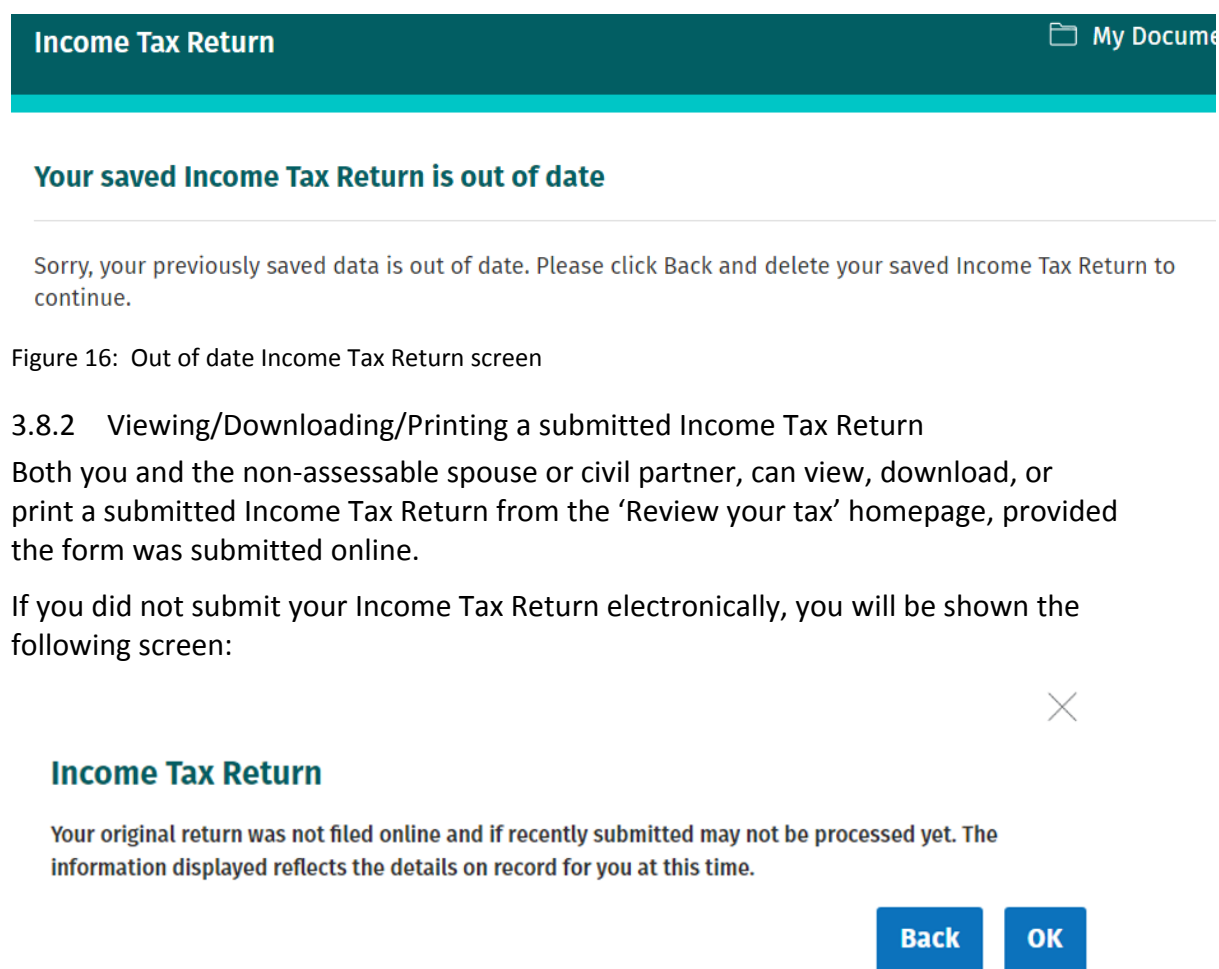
Income Tax Return

My Docume

Your saved Income Tax Return is out of date

Sorry, your previously saved data is out of date. Please click Back and delete your saved Income Tax Return to continue.

Figure 16: Out of date Income Tax Return screen

3.8.2 Viewing/Downloading/Printing a submitted Income Tax Return

Both you and the non-assessable spouse or civil partner, can view, download, or print a submitted Income Tax Return from the ‘Review your tax’ homepage, provided the form was submitted online.

If you did not submit your Income Tax Return electronically, you will be shown the following screen:

Income Tax Return

Your original return was not filed online and if recently submitted may not be processed yet. The information displayed reflects the details on record for you at this time.

Back OK